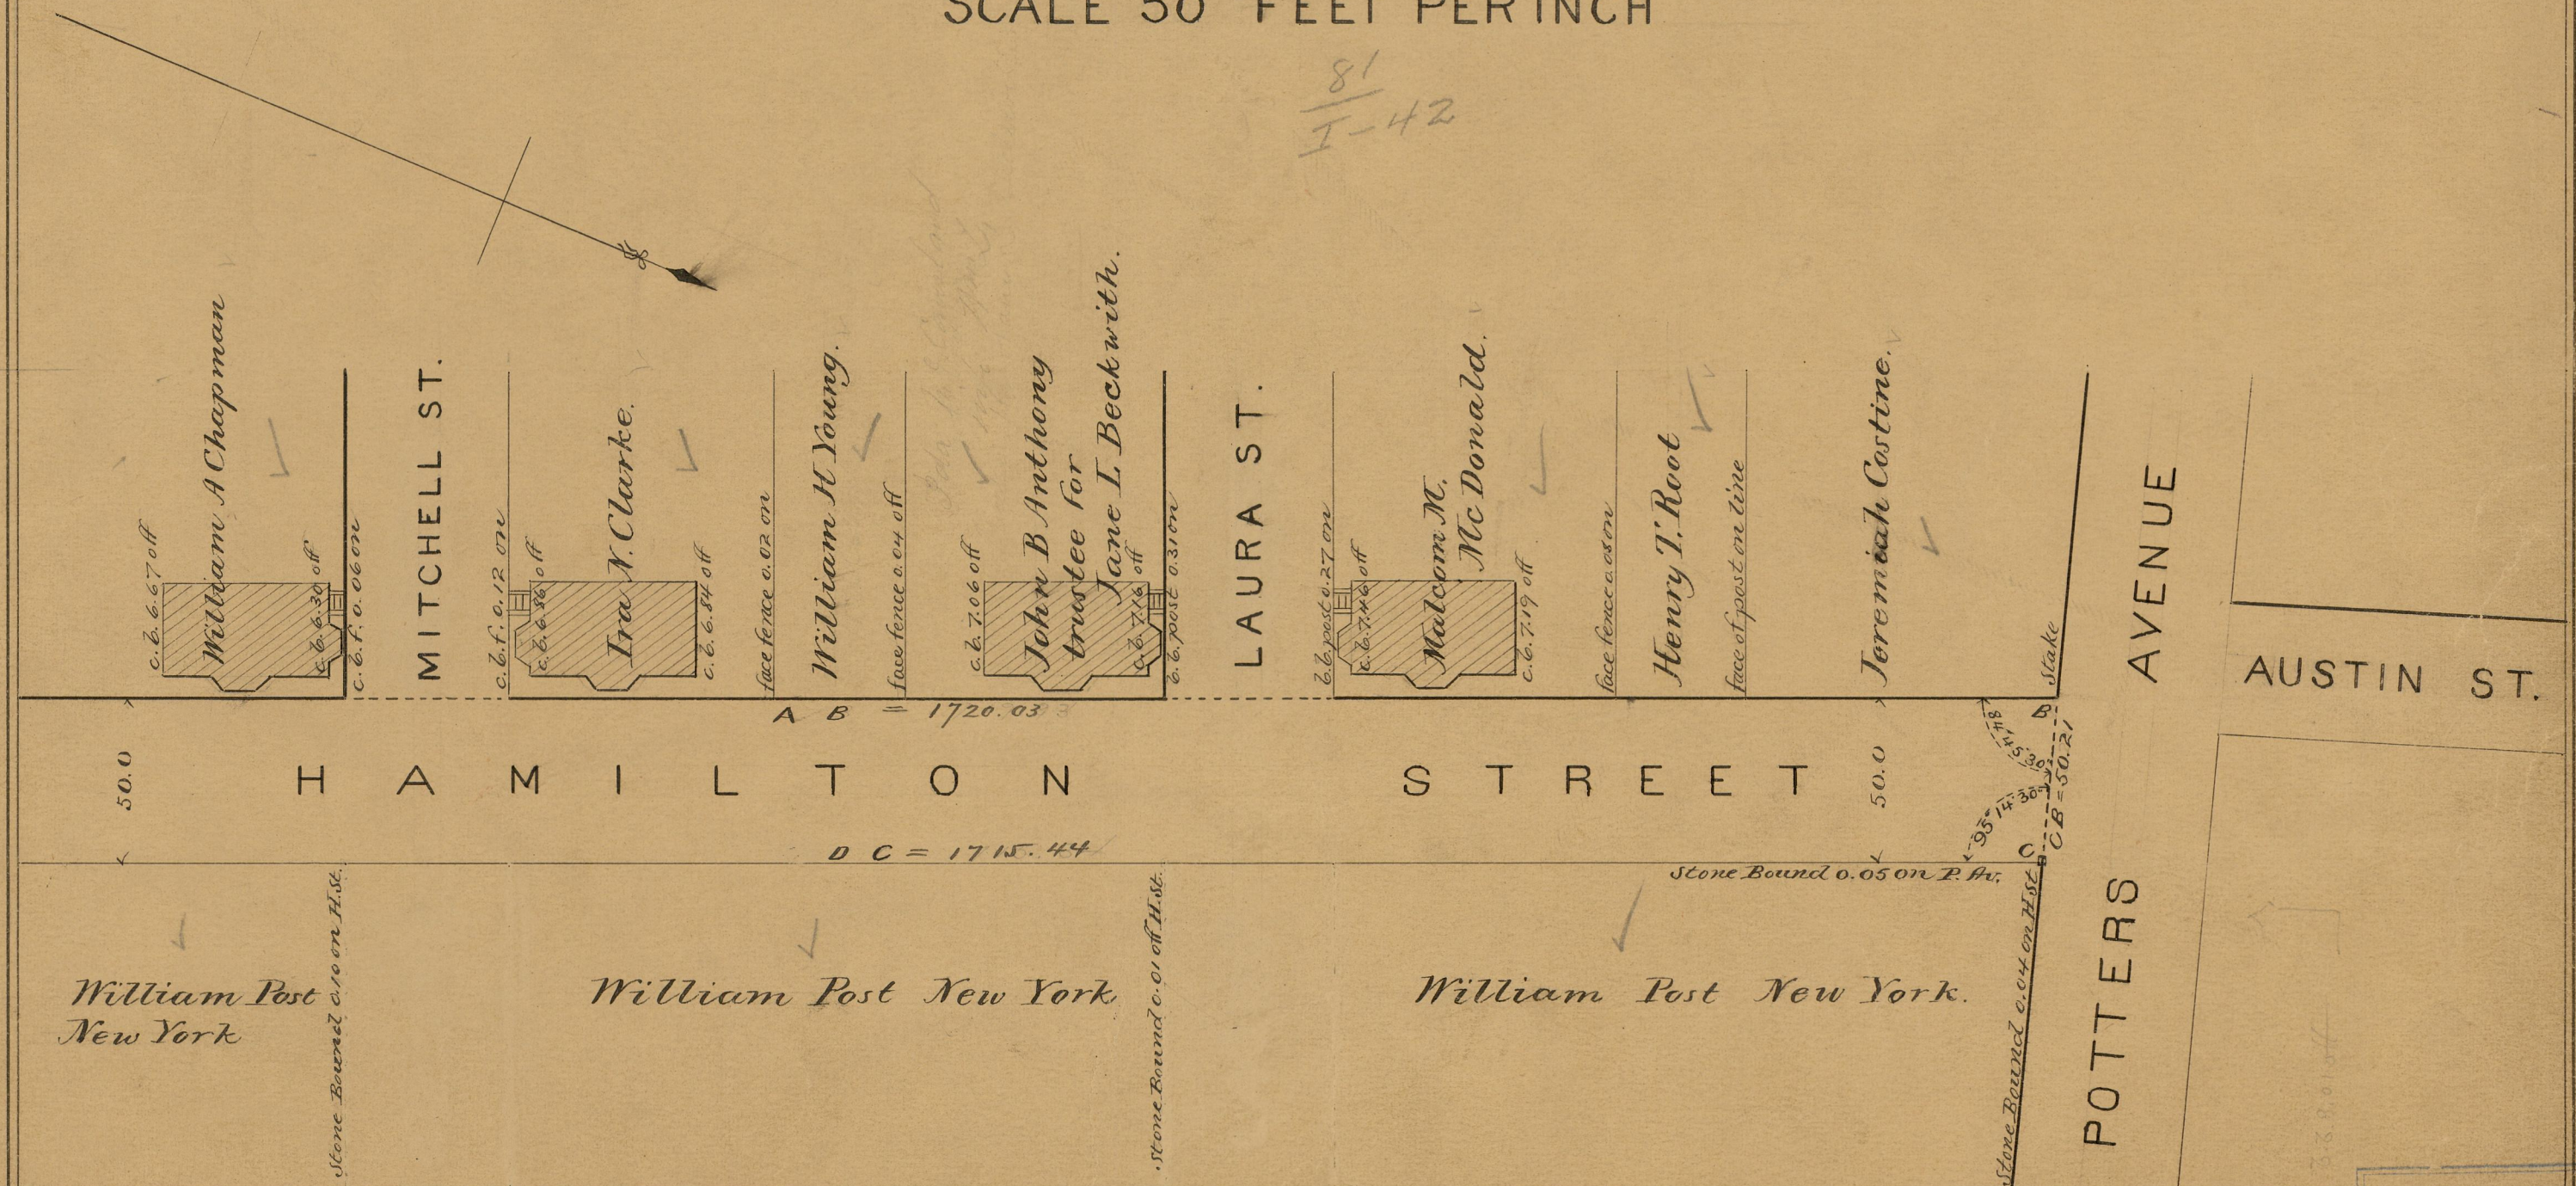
SCALE 50 FEET PER INCH

$\frac{81}{I-42}$

William A Chapman

c.b. 6.67 off

c.b. 6.30 off

c.b.f. 0.06 on

MITCHELL ST.

c.b.f. 0.12 on

c.b. 6.86 off

Ira N. Clarke.

c.b. 6.84 off

face fence 0.02 on

William H Young.

face fence 0.04 off

c.b. 7.06 off

John B Anthony trustee for Jane L Beckwith.

c.b. 7.16 off

c.b. post 0.31 on

LAURA ST.

c.b. post 0.27 on

c.b. 7.46 off

Malcom M. McDonald.

c.b. 7.19 off

face fence 0.05 on

Henry T. Root

face of post on line

Jeremiah Costine.

Stake

AVENUE

AUSTIN ST.

A B = 1720.03

50.0

HAMILTON STREET

50.0

B

84°45'30"

95°14'30"

CB = 50.21

C

D C = 1715.44

Stone Bound 0.05 on P. Av.

Stone Bound 0.10 on H. St.

Stone Bound 0.01 off H. St.

Stone Bound 0.04 on H. St.

William Post New York

William Post New York

William Post New York.

POTTERS